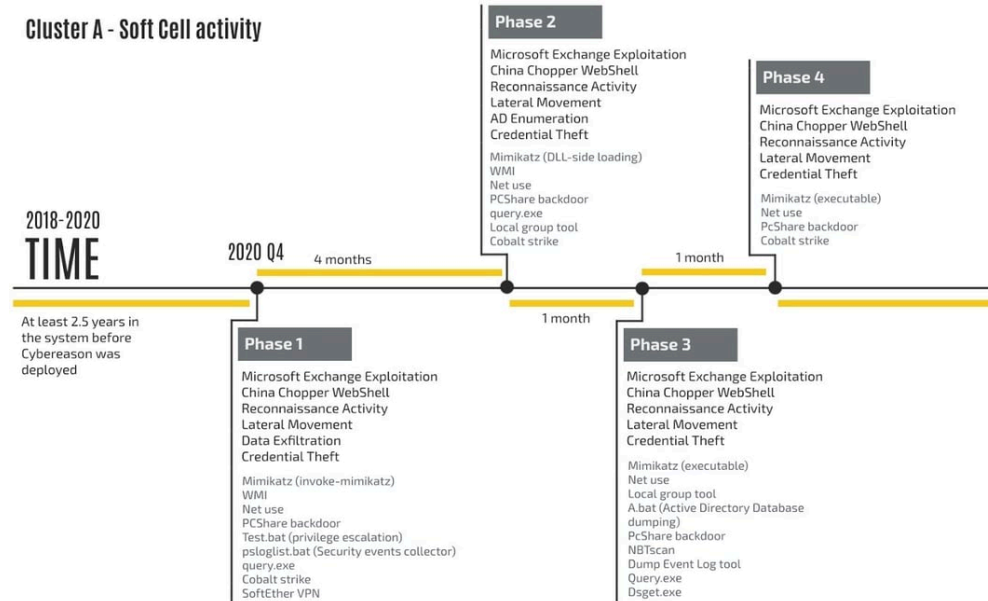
Cluster A - Soft Cell activity

2018-2020
TIME

At least 2.5 years in the system before Cybereason was deployed

2020 Q4

4 months

Phase 1

Microsoft Exchange Exploitation
China Chopper WebShell
Reconnaissance Activity
Lateral Movement
Data Exfiltration
Credential Theft

Mimikatz (invoke-mimikatz)
WMI
Net use
PCShare backdoor
Test.bat (privilege escalation)
psloglist.bat (Security events collector)
query.exe
Cobalt strike
SoftEther VPN

Phase 2

Microsoft Exchange Exploitation
China Chopper WebShell
Reconnaissance Activity
Lateral Movement
AD Enumeration
Credential Theft

Mimikatz (DLL-side loading)
WMI
Net use
PCShare backdoor
query.exe
Local group tool
Cobalt strike

1 month

Phase 3

Microsoft Exchange Exploitation
China Chopper WebShell
Reconnaissance Activity
Lateral Movement
Credential Theft

Mimikatz (executable)
Net use
Local group tool
A.bat (Active Directory Database dumping)
PcShare backdoor
NBTscan
Dump Event Log tool
Query.exe
Dsget.exe

1 month

Phase 4

Microsoft Exchange Exploitation
China Chopper WebShell
Reconnaissance Activity
Lateral Movement
Credential Theft

Mimikatz (executable)
Net use
PcShare backdoor
Cobalt strike